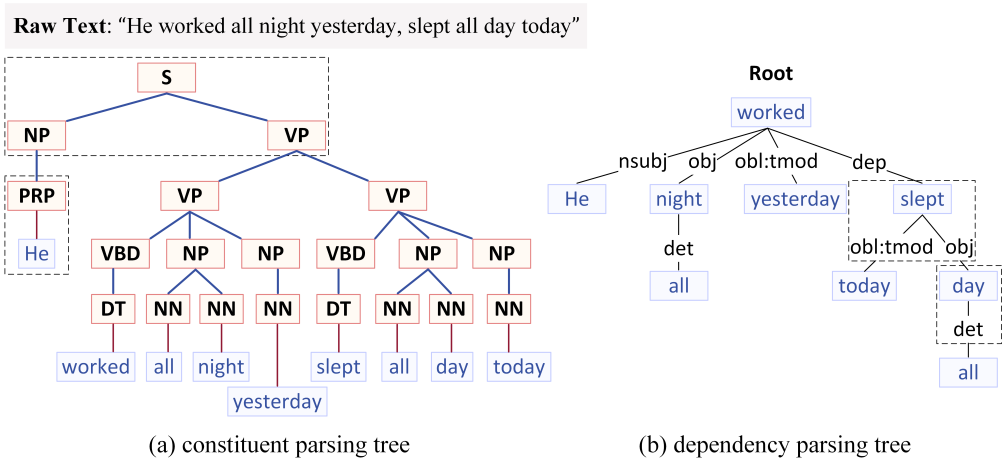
**Raw Text**: "He worked all night yesterday, slept all day today"

S

NP

VP

PRP

VP

VP

He

VBD

NP

NP

VBD

NP

NP

DT

NN

NN

NN

DT

NN

NN

NN

worked

all

night

slept

all

day

today

yesterday

(a) constituent parsing tree

Root

worked

nsubj

obj

obl:tmod

dep

He

night

yesterday

slept

det

obl:tmod

obj

all

today

day

det

all

(b) dependency parsing tree